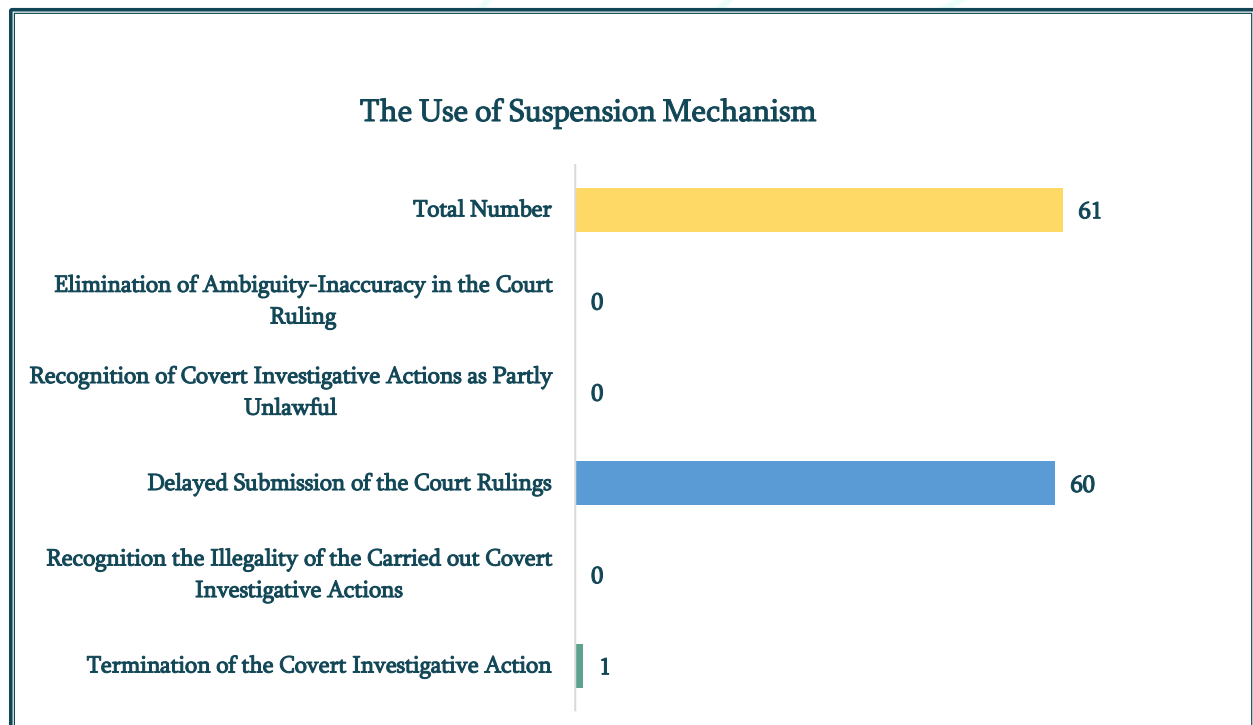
The Use of Suspension Mechanism

Total Number 61

Elimination of Ambiguity-Inaccuracy in the Court Ruling 0

Recognition of Covert Investigative Actions as Partly Unlawful 0

Delayed Submission of the Court Rulings 60

Recognition the Illegality of the Carried out Covert Investigative Actions 0

Termination of the Covert Investigative Action 1